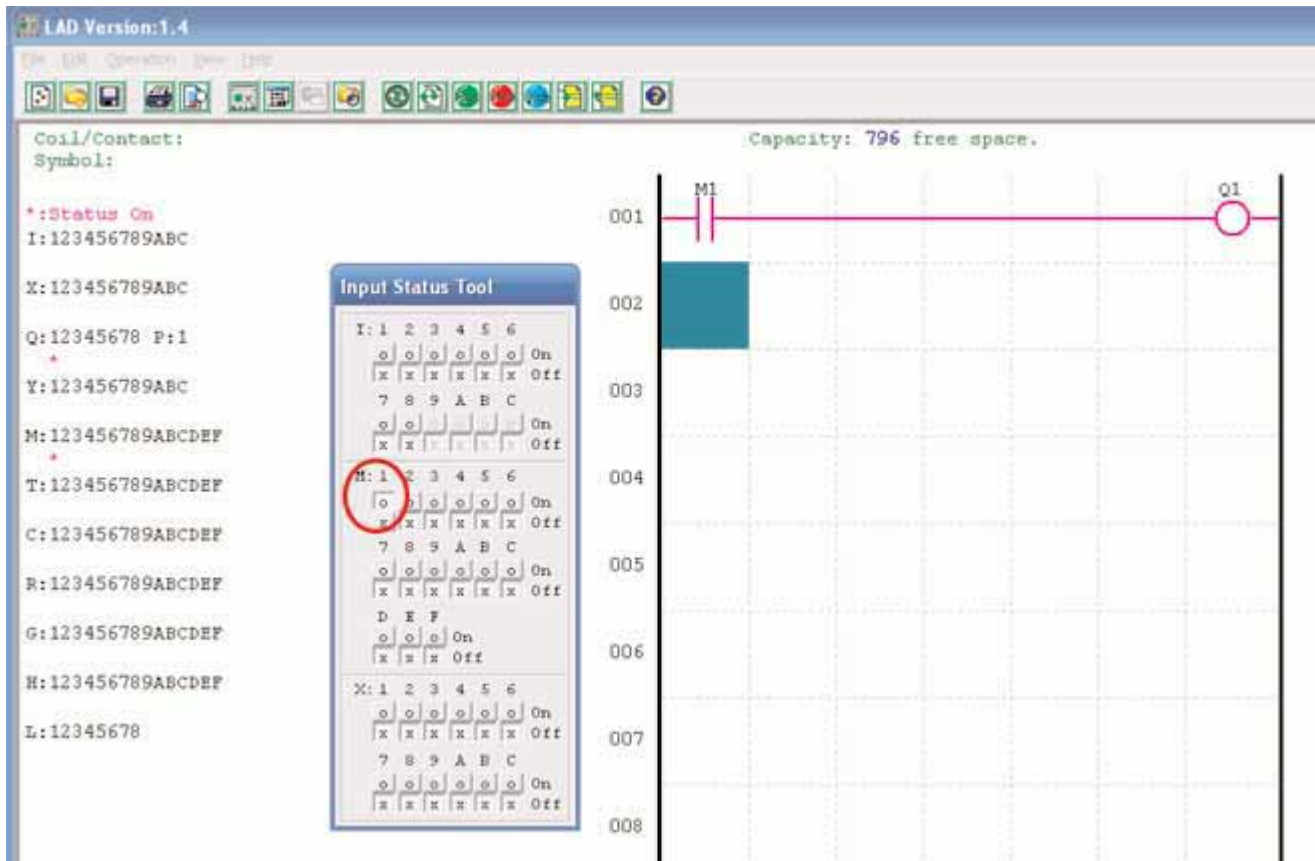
LAD Version:1.4

File Edit Operation View Help

Coil/Contact:
Symbol:

Capacity: 796 free space.

*:Status On
I:123456789ABC

X:123456789ABC

Q:12345678 P:1
*
Y:123456789ABC

M:123456789ABCDEF
*
T:123456789ABCDEF

C:123456789ABCDEF

R:123456789ABCDEF

G:123456789ABCDEF

H:123456789ABCDEF

L:12345678

Input Status Tool

I: 1 2 3 4 5 6
o o o o o o On
x x x x x x Off
7 8 9 A B C
o o On
x x Off

M: 1 2 3 4 5 6
o o o o o o On
x x x x x x Off
7 8 9 A B C
o o o o o o On
x x x x x x Off
D E F
o o o On
x x x Off

X: 1 2 3 4 5 6
o o o o o o On
x x x x x x Off
7 8 9 A B C
o o o o o o On
x x x x x x Off

M1
Q1
001
002
003
004
005
006
007
008